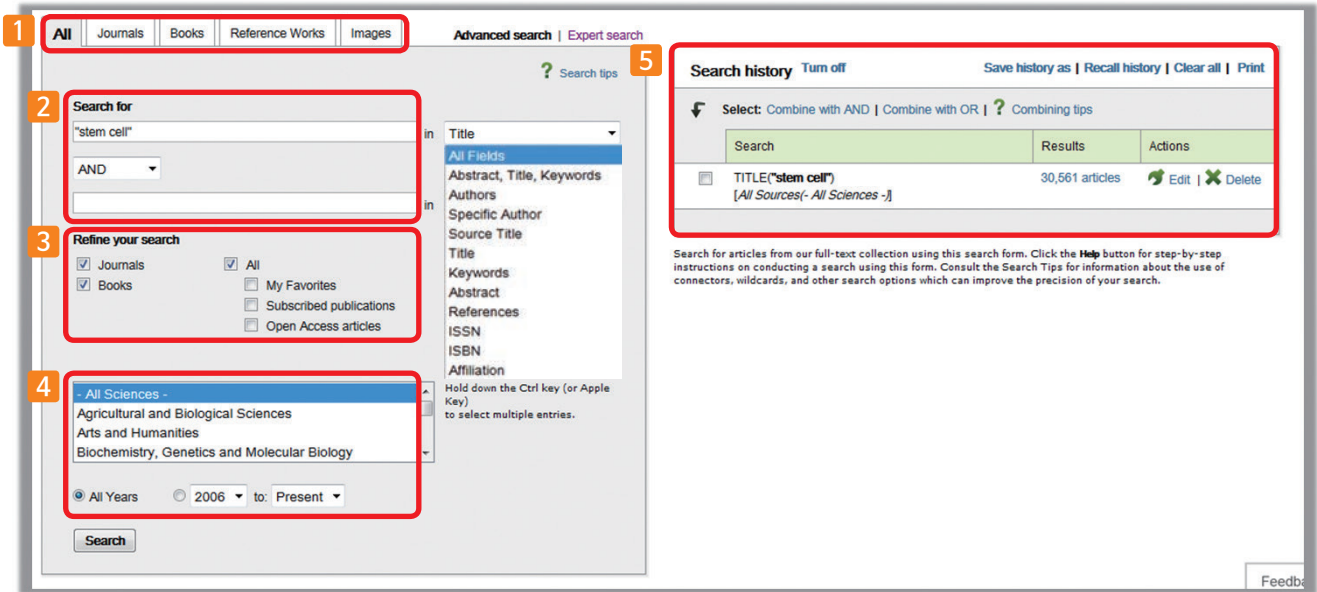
1
All | Journals | Books | Reference Works | Images

Advanced search | Expert search

? Search tips

2
Search for
"stem cell" in Title
AND
in

All Fields
Abstract, Title, Keywords
Authors
Specific Author
Source Title
Title
Keywords
Abstract
References
ISSN
ISBN
Affiliation

Hold down the Ctrl key (or Apple Key) to select multiple entries.

3
Refine your search
Journals
Books
All
My Favorites
Subscribed publications
Open Access articles

4
- All Sciences -
Agricultural and Biological Sciences
Arts and Humanities
Biochemistry, Genetics and Molecular Biology

All Years 2006 to: Present

Search

5
Search history Turn off
Save history as | Recall history | Clear all | Print

Select: Combine with AND | Combine with OR | ? Combining tips

| Search | Results | Actions |
|---|---|---|
| TITLE("stem cell") [All Sources(- All Sciences -)] | 30,561 articles | Edit \| Delete |

Search for articles from our full-text collection using this search form. Click the Help button for step-by-step instructions on conducting a search using this form. Consult the Search Tips for information about the use of connectors, wildcards, and other search options which can improve the precision of your search.

Feedba